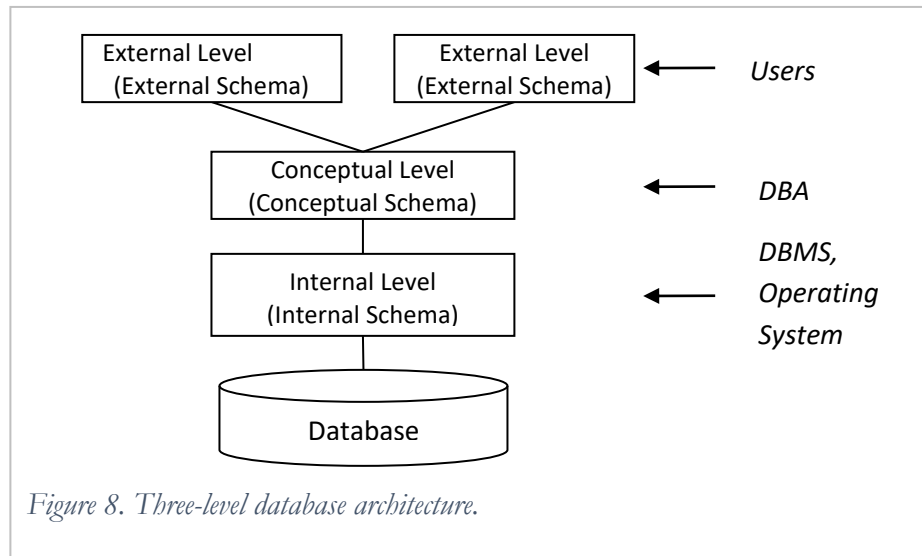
External Level
(External Schema)

External Level
(External Schema)

Users

Conceptual Level
(Conceptual Schema)

DBA

Internal Level
(Internal Schema)

DBMS, Operating System

Database

Figure 8. Three-level database architecture.